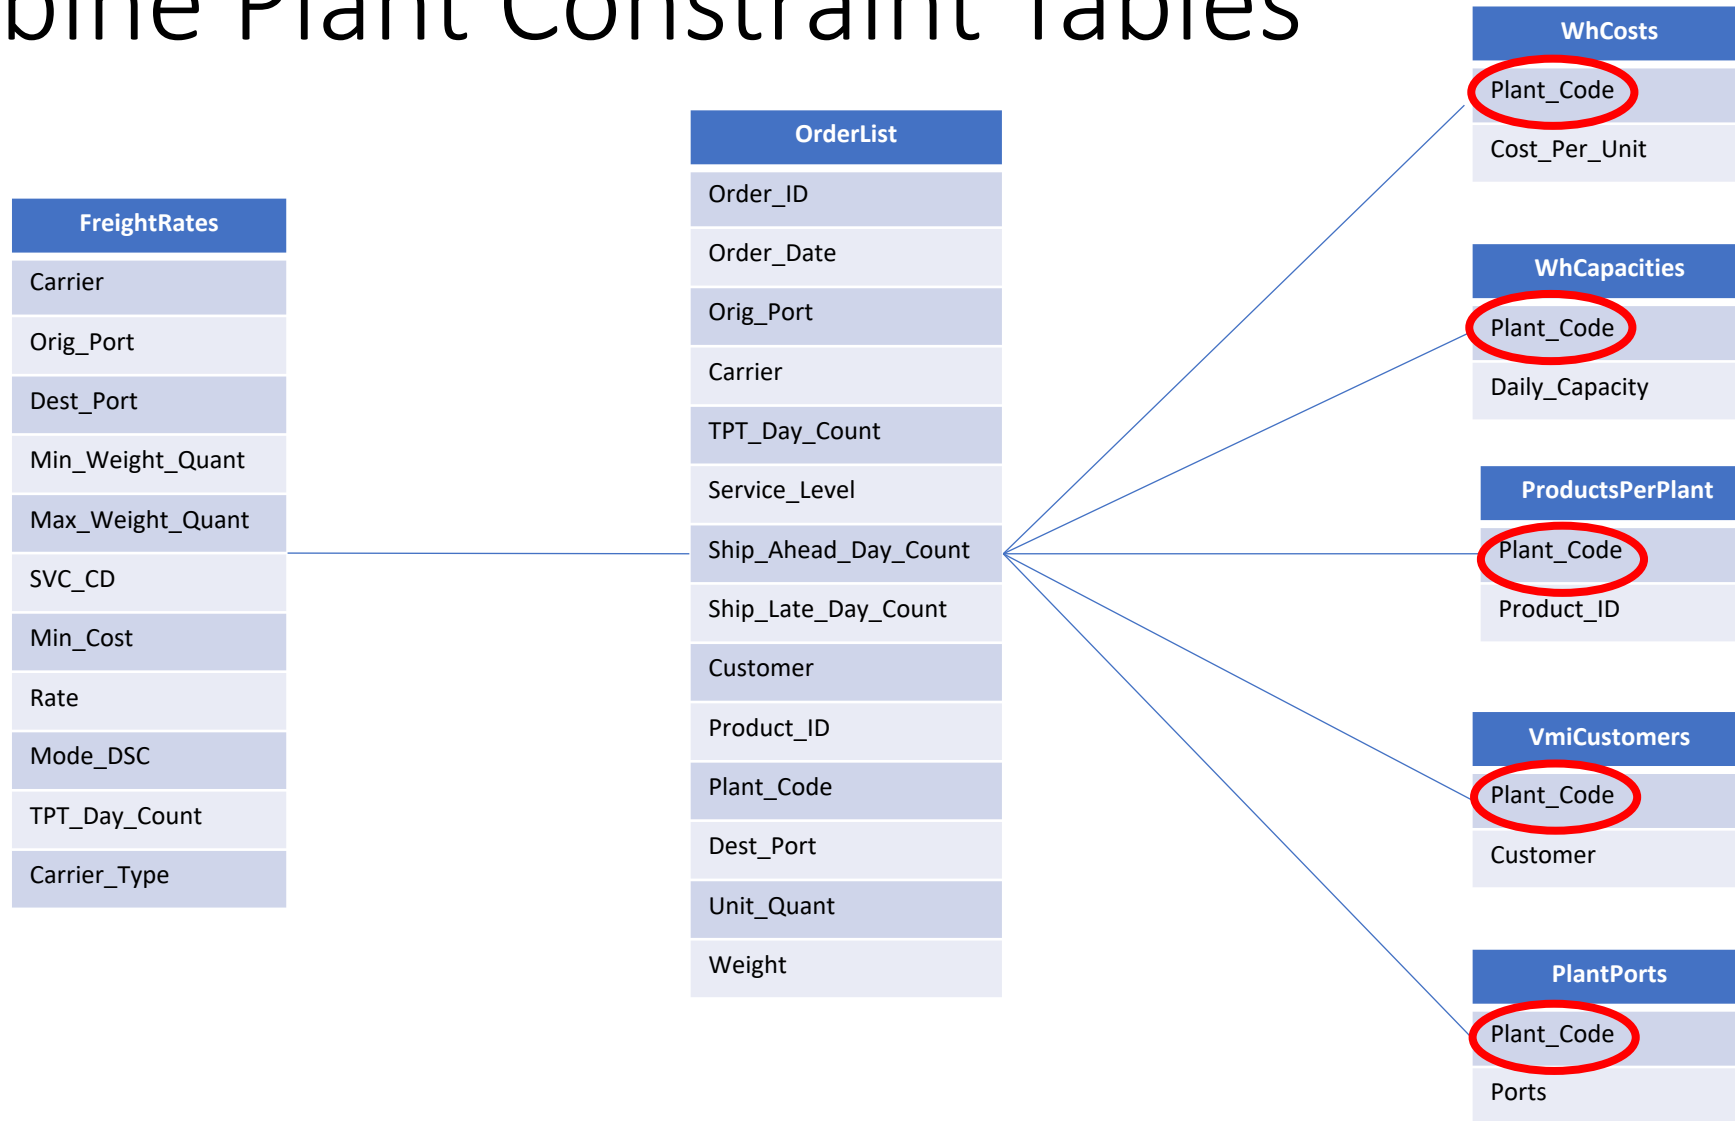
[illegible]bine Plant Constraint Tables

| FreightRates |
|---|
| Carrier |
| Orig_Port |
| Dest_Port |
| Min_Weight_Quant |
| Max_Weight_Quant |
| SVC_CD |
| Min_Cost |
| Rate |
| Mode_DSC |
| TPT_Day_Count |
| Carrier_Type |

| OrderList |
|---|
| Order_ID |
| Order_Date |
| Orig_Port |
| Carrier |
| TPT_Day_Count |
| Service_Level |
| Ship_Ahead_Day_Count |
| Ship_Late_Day_Count |
| Customer |
| Product_ID |
| Plant_Code |
| Dest_Port |
| Unit_Quant |
| Weight |

| WhCosts |
|---|
| Plant_Code |
| Cost_Per_Unit |

| WhCapacities |
|---|
| Plant_Code |
| Daily_Capacity |

| ProductsPerPlant |
|---|
| Plant_Code |
| Product_ID |

| VmiCustomers |
|---|
| Plant_Code |
| Customer |

| PlantPorts |
|---|
| Plant_Code |
| Ports |